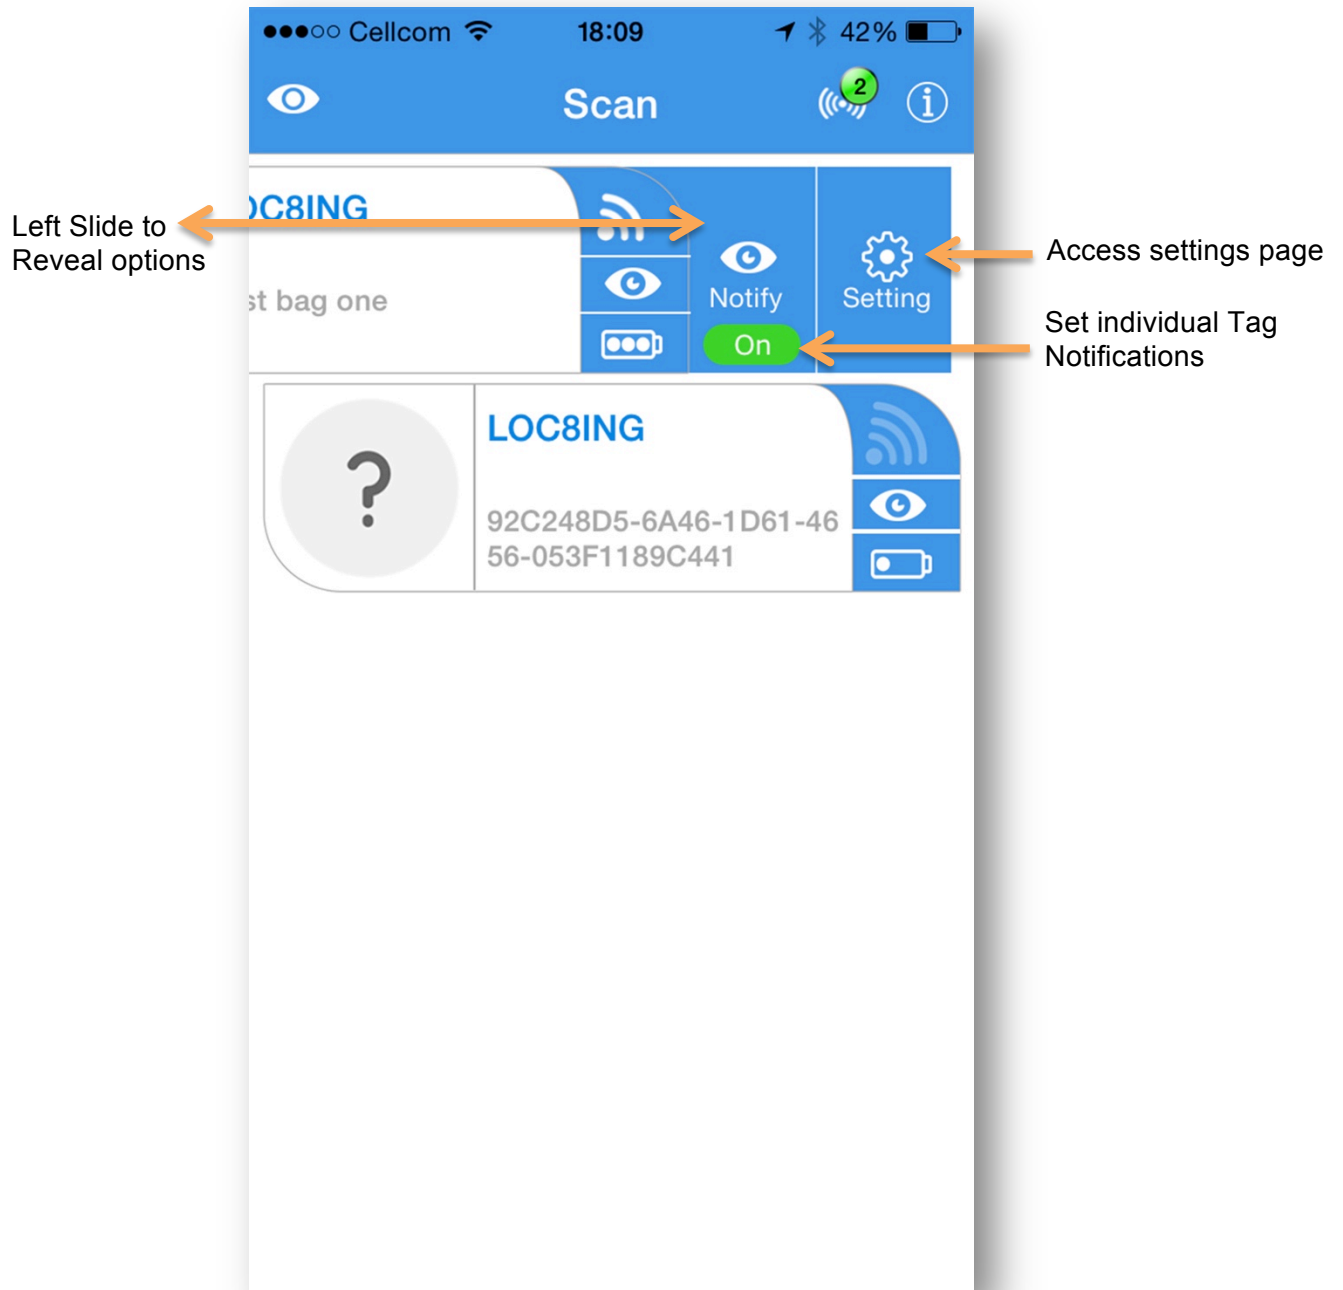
●●●○○ Cellcom 18:09 42%

Scan

2

Left Slide to Reveal options

OC8ING

st bag one

Notify

On

Setting

Access settings page

Set individual Tag Notifications

?

LOC8ING

92C248D5-6A46-1D61-4656-053F1189C441